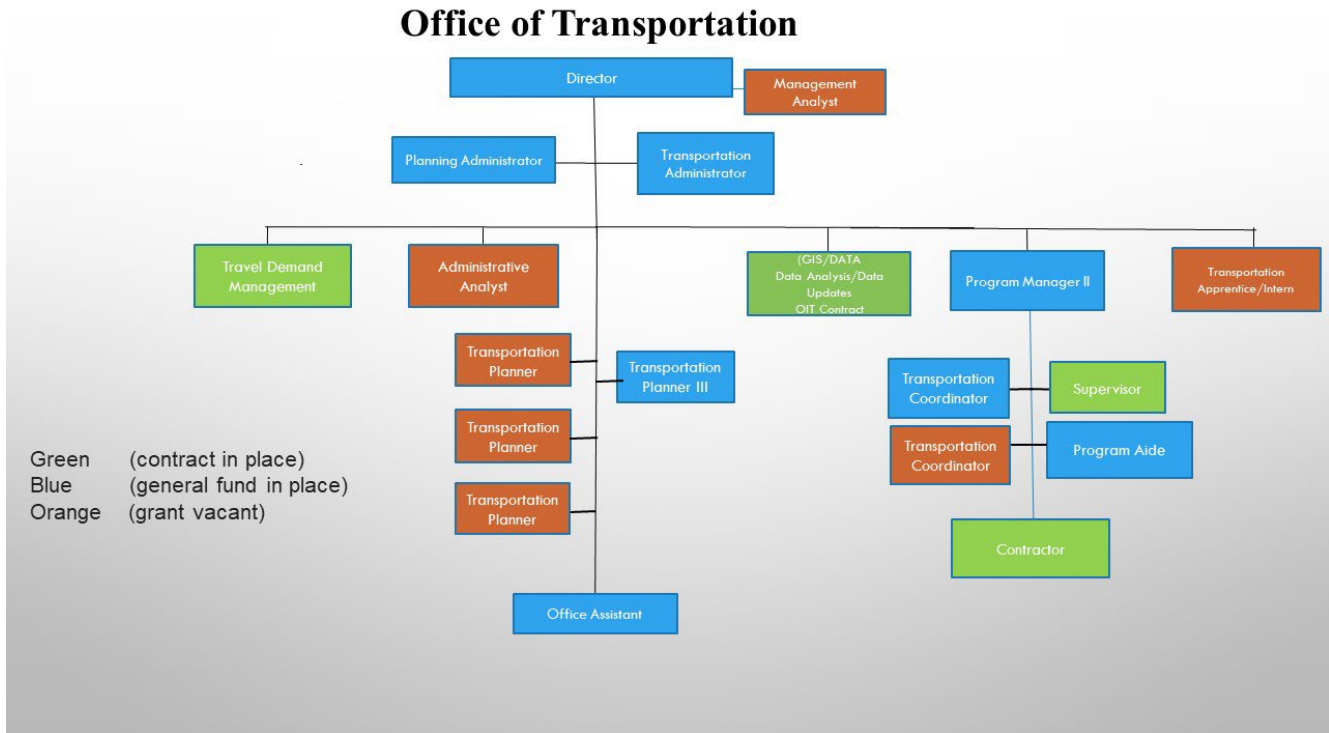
Office of Transportation

Director

Management Analyst

Planning Administrator

Transportation Administrator

Travel Demand Management

Administrative Analyst

(GIS/DATA
Data Analysis/Data Updates
OIT Contract

Program Manager II

Transportation Apprentice/Intern

Transportation Planner

Transportation Planner III

Transportation Planner

Transportation Planner

Office Assistant

Transportation Coordinator

Supervisor

Transportation Coordinator

Program Aide

Contractor

Green (contract in place)
Blue (general fund in place)
Orange (grant vacant)